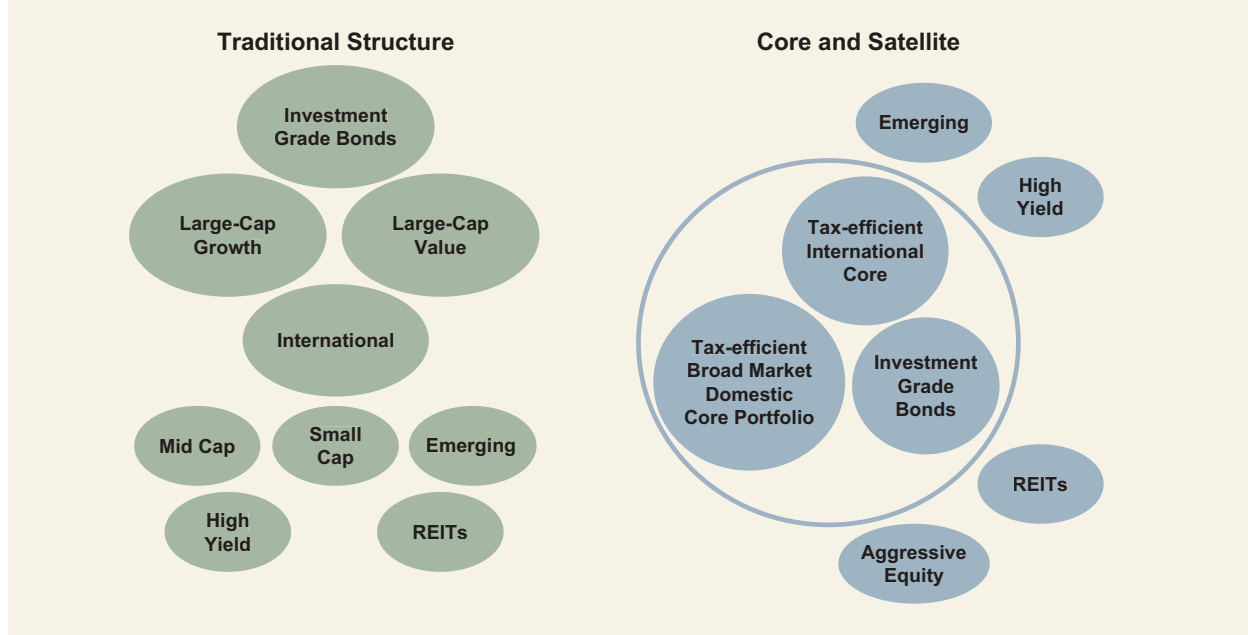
Traditional Structure

Investment Grade Bonds

Large-Cap Growth

Large-Cap Value

International

Mid Cap

Small Cap

Emerging

High Yield

REITs

Core and Satellite

Emerging

High Yield

Tax-efficient International Core

Tax-efficient Broad Market Domestic Core Portfolio

Investment Grade Bonds

REITs

Aggressive Equity